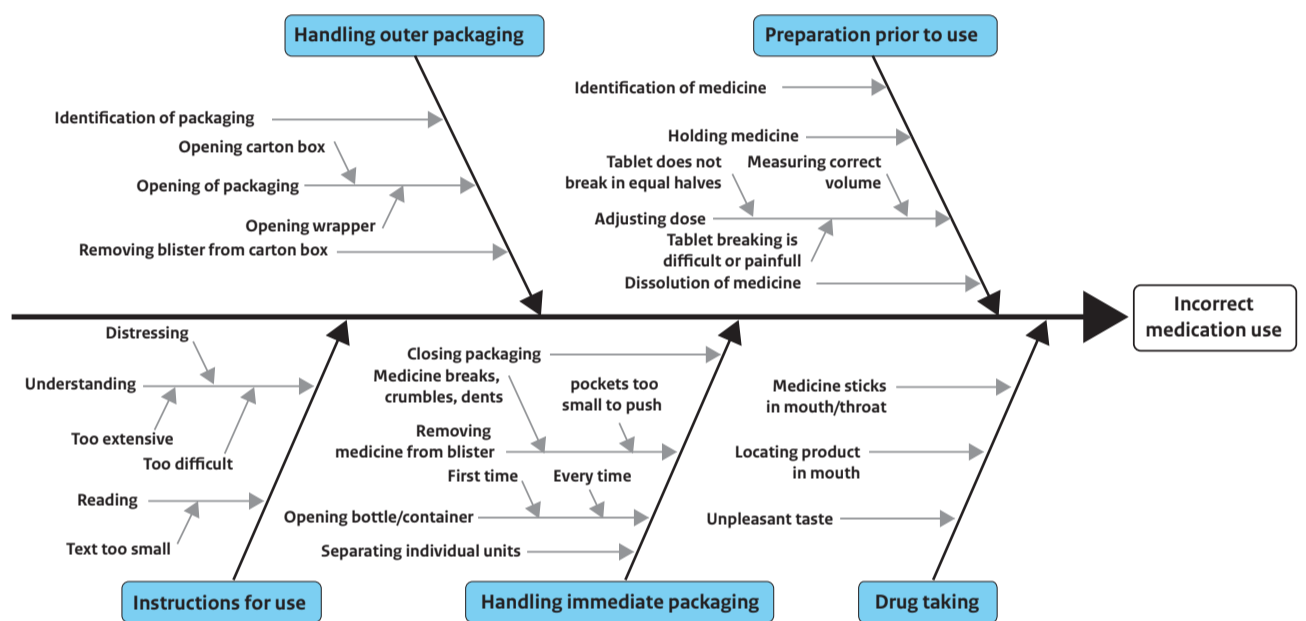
Handling outer packaging

Identification of packaging
Opening carton box
Opening of packaging
Opening wrapper
Removing blister from carton box

Preparation prior to use

Identification of medicine
Holding medicine
Tablet does not break in equal halves
Measuring correct volume
Adjusting dose
Tablet breaking is difficult or painfull
Dissolution of medicine

Incorrect medication use

Distressing
Understanding
Too extensive
Too difficult
Reading
Text too small

Instructions for use

Closing packaging
Medicine breaks, crumbles, dents
pockets too small to push
Removing medicine from blister
First time
Every time
Opening bottle/container
Separating individual units

Handling immediate packaging

Medicine sticks in mouth/throat
Locating product in mouth
Unpleasant taste

Drug taking